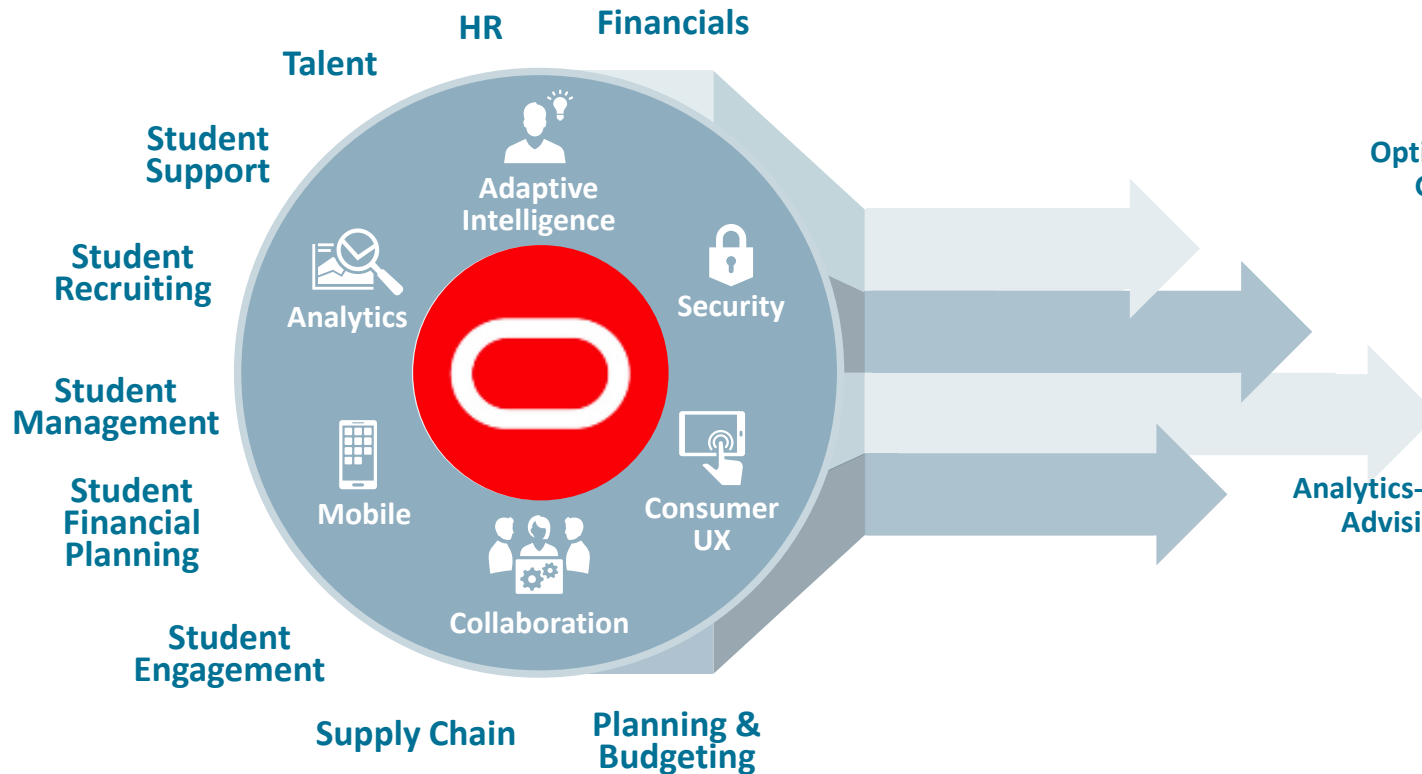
HR
Financials
Talent
Student Support
Student Recruiting
Student Management
Student Financial Planning
Student Engagement
Supply Chain
Planning & Budgeting

Adaptive Intelligence
Analytics
Security
Mobile
Consumer UX
Collaboration

Opti
C
Analytics-
Advisi